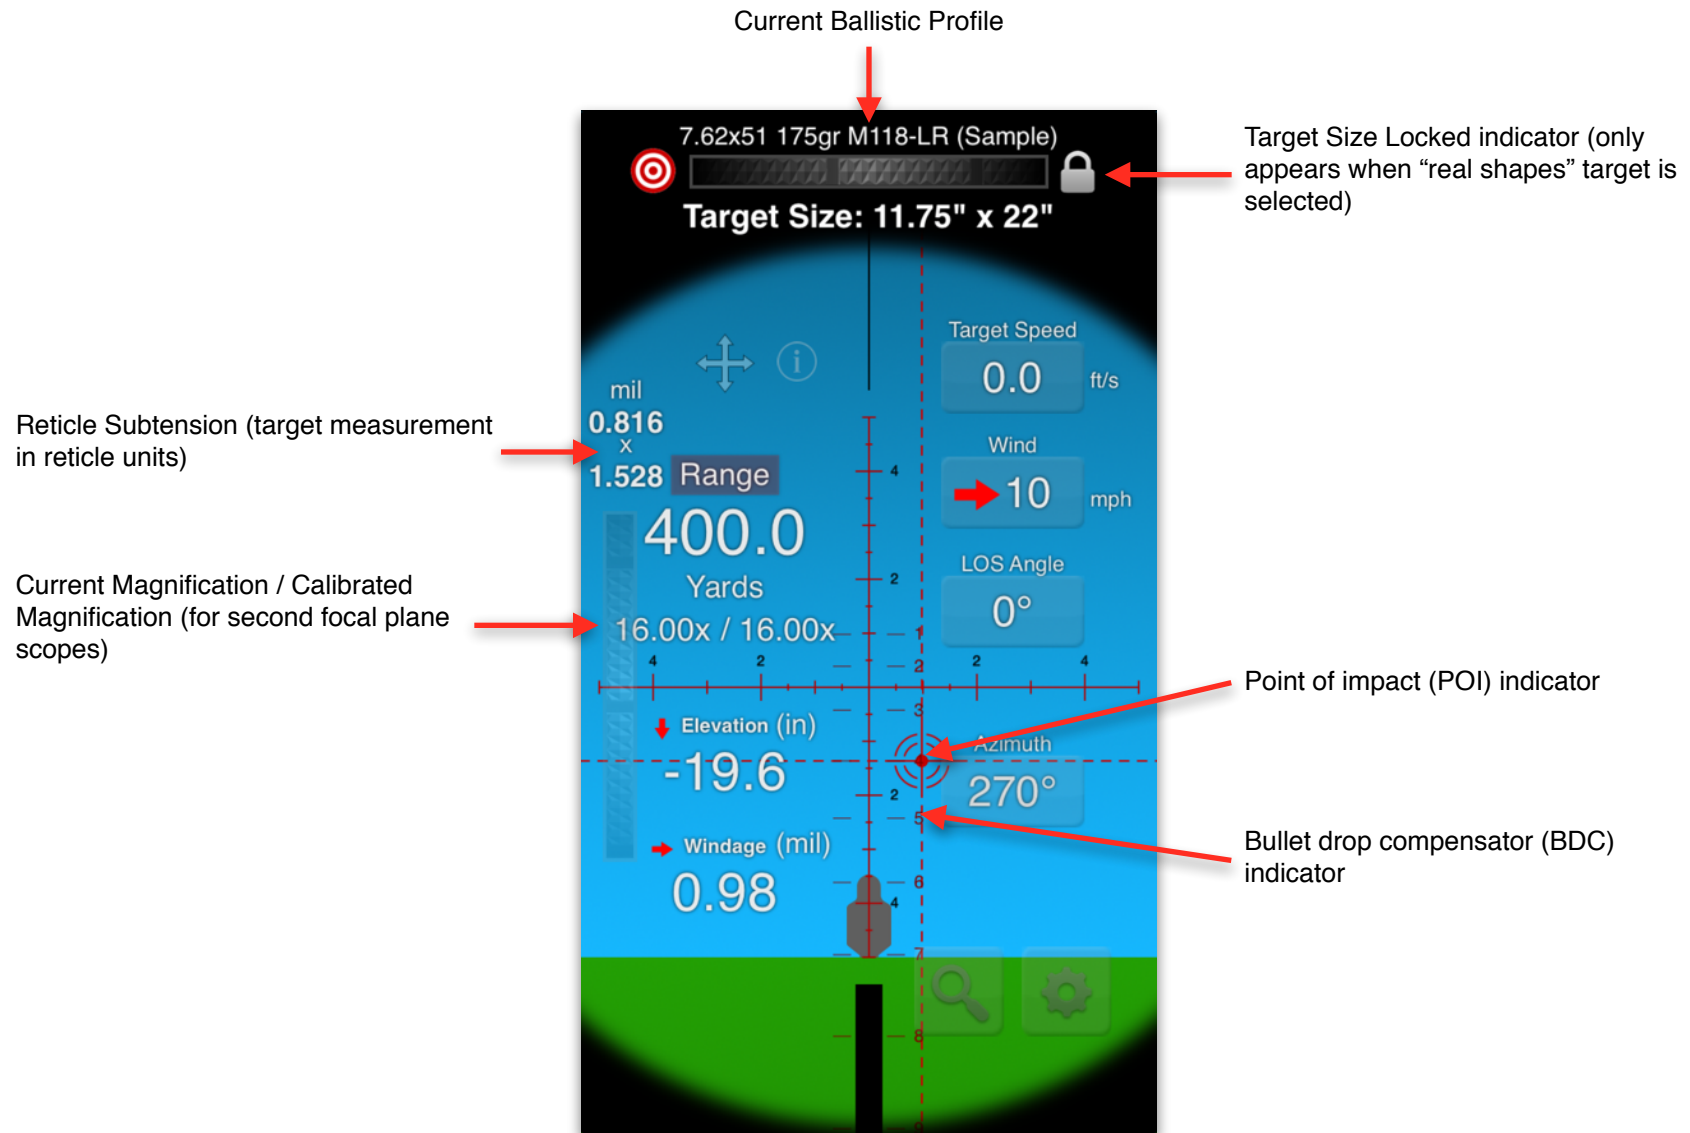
Current Ballistic Profile

7.62x51 175gr M118-LR (Sample)

Target Size: 11.75" x 22"

Target Size Locked indicator (only appears when “real shapes” target is selected)

Target Speed

0.0 ft/s

mil
0.816
x
1.528 Range

Reticle Subtension (target measurement in reticle units)

Wind

10 mph

400.0

Yards

LOS Angle

0°

Current Magnification / Calibrated Magnification (for second focal plane scopes)

16.00x / 16.00x

4 2 2 4

4 2 2 4

1 2 3 5 6 7 8

Point of impact (POI) indicator

Elevation (in)

-19.6

Azimuth

270°

Bullet drop compensator (BDC) indicator

Windage (mil)

0.98